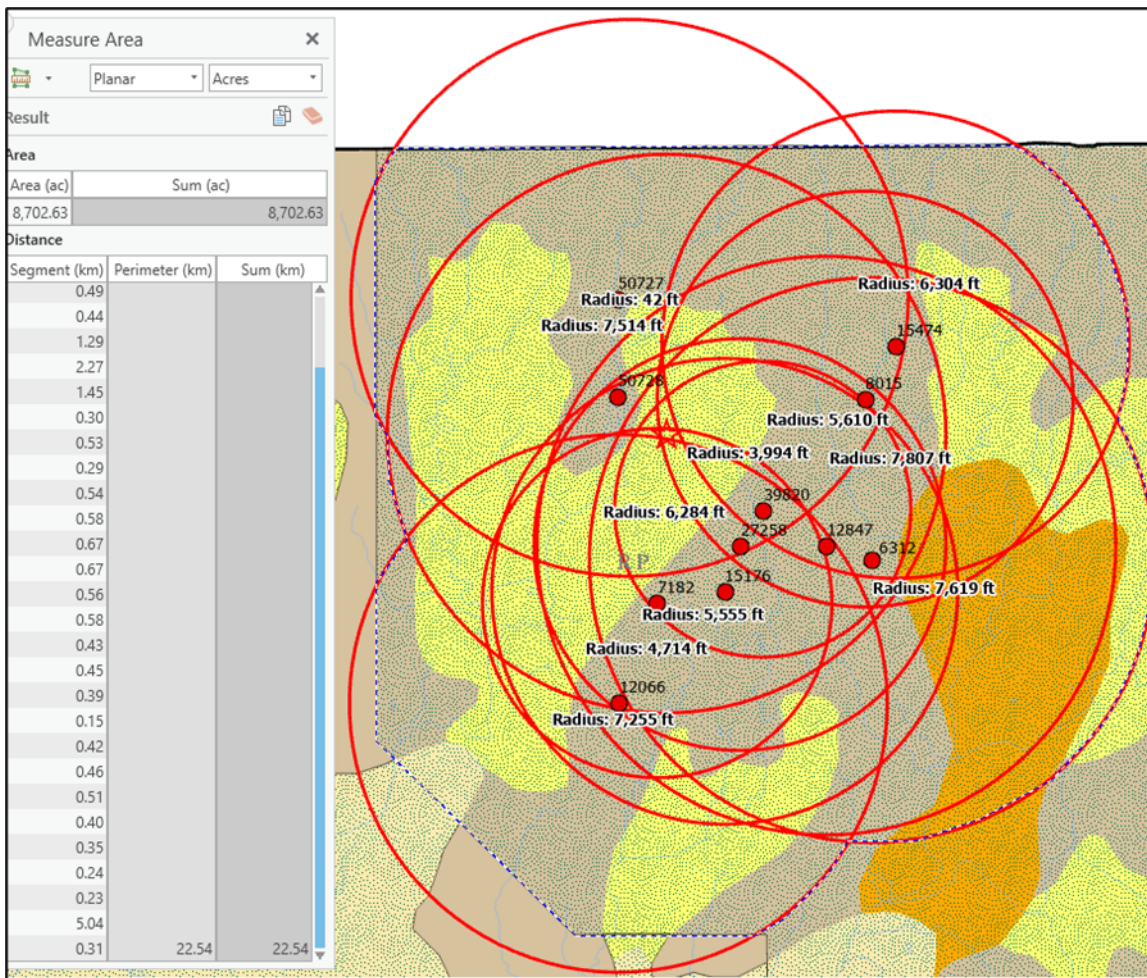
Measure Area

Planar
Acres

Result

Area

| Area (ac) | Sum (ac) |
|---|---|
| 8,702.63 | 8,702.63 |

Distance

| Segment (km) | Perimeter (km) | Sum (km) |
|---|---|---|
| 0.49 | | |
| 0.44 | | |
| 1.29 | | |
| 2.27 | | |
| 1.45 | | |
| 0.30 | | |
| 0.53 | | |
| 0.29 | | |
| 0.54 | | |
| 0.58 | | |
| 0.67 | | |
| 0.67 | | |
| 0.56 | | |
| 0.58 | | |
| 0.43 | | |
| 0.45 | | |
| 0.39 | | |
| 0.15 | | |
| 0.42 | | |
| 0.46 | | |
| 0.51 | | |
| 0.40 | | |
| 0.35 | | |
| 0.24 | | |
| 0.23 | | |
| 5.04 | | |
| 0.31 | 22.54 | 22.54 |

50727
Radius: 42 ft
Radius: 7,514 ft
Radius: 6,304 ft
15474
50728
8015
Radius: 5,610 ft
Radius: 3,994 ft
Radius: 7,807 ft
39820
Radius: 6,284 ft
27258
12847
6312
RP
Radius: 7,619 ft
7182
15176
Radius: 5,555 ft
Radius: 4,714 ft
12066
Radius: 7,255 ft